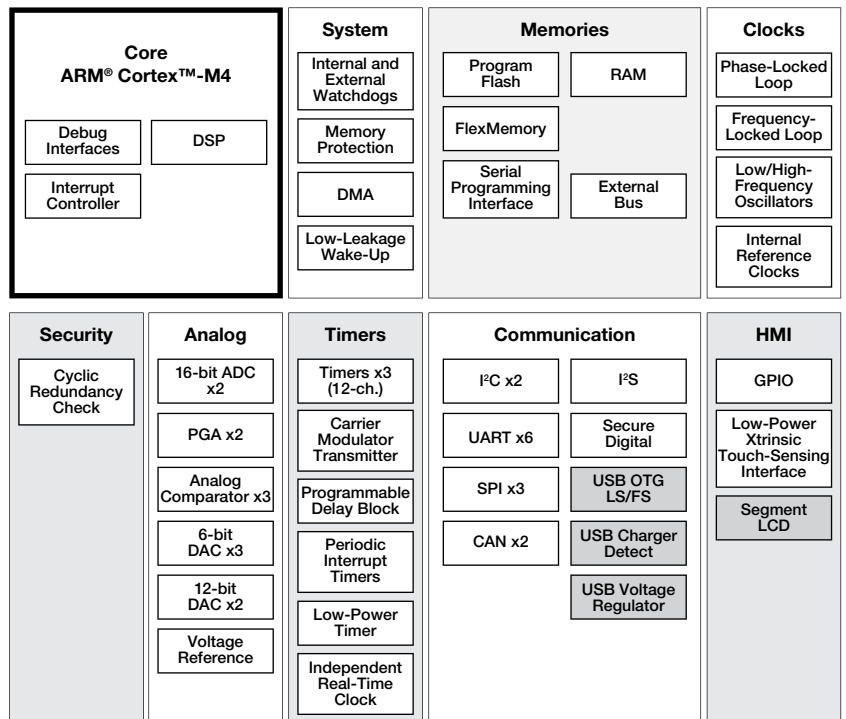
Core
ARM® Cortex™-M4

Debug Interfaces

DSP

Interrupt Controller

System

Internal and External Watchdogs

Memory Protection

DMA

Low-Leakage Wake-Up

Memories

Program Flash

RAM

FlexMemory

Serial Programming Interface

External Bus

Clocks

Phase-Locked Loop

Frequency-Locked Loop

Low/High-Frequency Oscillators

Internal Reference Clocks

Security

Cyclic Redundancy Check

Analog

16-bit ADC x2

PGA x2

Analog Comparator x3

6-bit DAC x3

12-bit DAC x2

Voltage Reference

Timers

Timers x3 (12-ch.)

Carrier Modulator Transmitter

Programmable Delay Block

Periodic Interrupt Timers

Low-Power Timer

Independent Real-Time Clock

Communication

I²C x2

I²S

UART x6

Secure Digital

SPI x3

USB OTG LS/FS

CAN x2

USB Charger Detect

USB Voltage Regulator

HMI

GPIO

Low-Power Xtrinsic Touch-Sensing Interface

Segment LCD